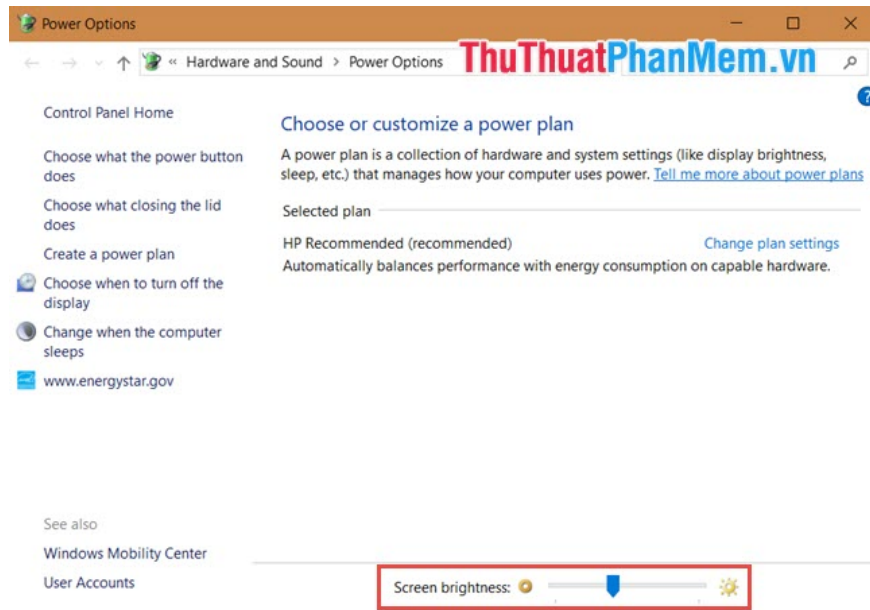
Power Options

« Hardware and Sound > Power Options

ThuThuatPhanMem.vn

Control Panel Home

Choose what the power button does

Choose what closing the lid does

Create a power plan

Choose when to turn off the display

Change when the computer sleeps

www.energystar.gov

See also

Windows Mobility Center

User Accounts

Choose or customize a power plan

A power plan is a collection of hardware and system settings (like display brightness, sleep, etc.) that manages how your computer uses power. Tell me more about power plans

Selected plan

HP Recommended (recommended)

Change plan settings

Automatically balances performance with energy consumption on capable hardware.

Screen brightness: